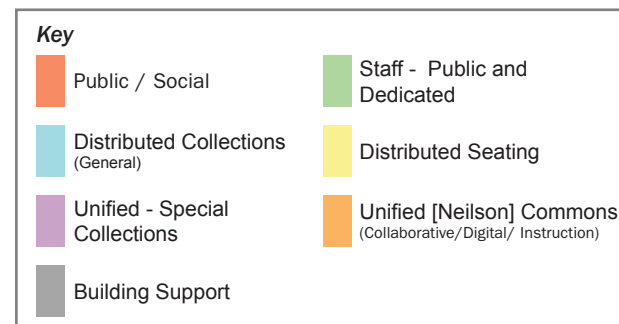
Key

Public / Social

Distributed Collections (General)

Unified - Special Collections

Building Support

Staff - Public and Dedicated

Distributed Seating

Unified [Neilson] Commons (Collaborative/Digital/ Instruction)